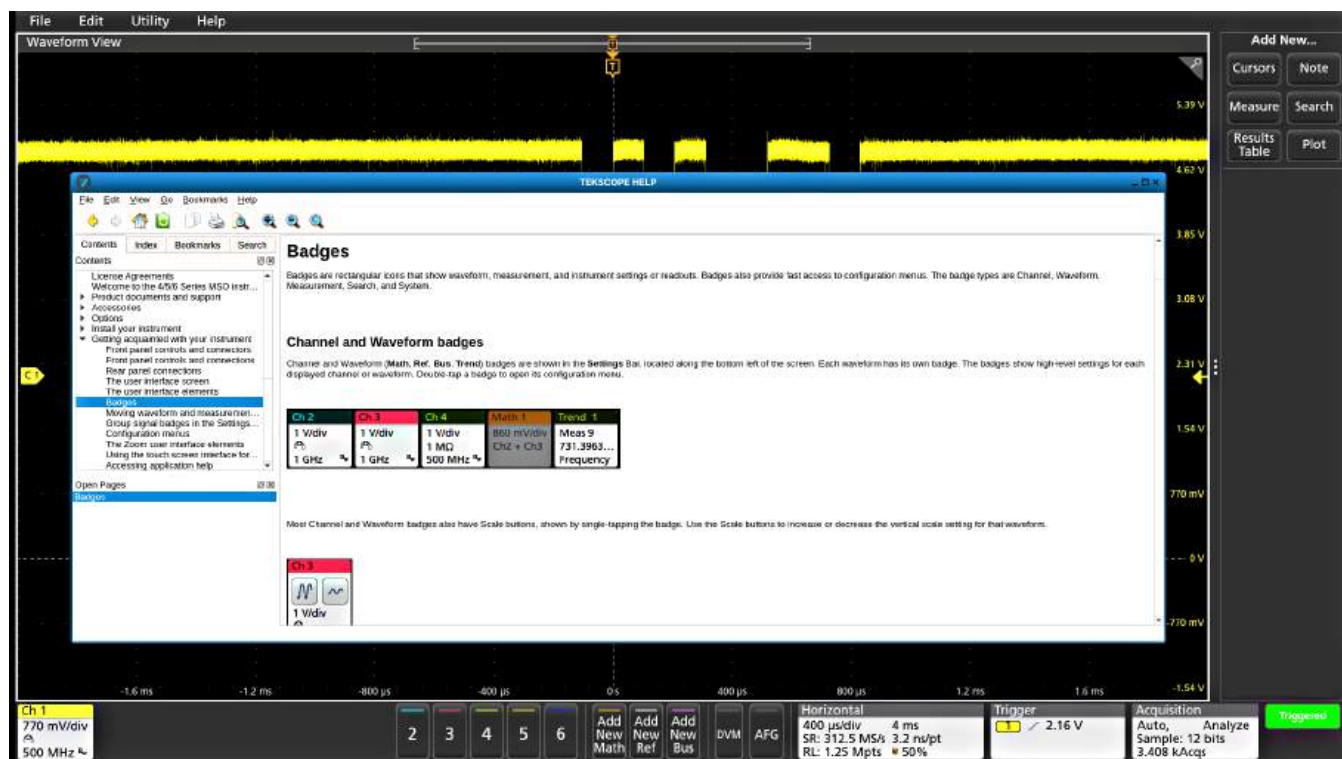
File Edit Utility Help

Waveform View

Add New...

Cursors Note

Measure Search

Results Table Plot

5.39 V
4.62 V
3.85 V
3.08 V
2.31 V
1.54 V
770 mV
0 V
-770 mV
-1.54 V

C1

TEKSCOPE HELP

File Edit View Go Bookmarks Help

Contents Index Bookmarks Search

Contents

License Agreements
Welcome to the 4/5/6 Series MSO instr...
Product documents and support
Accessories
Options
Install your instrument
Getting acquainted with your instrument
Front panel controls and connectors
Front panel controls and connectors
Rear panel connections
The user interface screen
The user interface elements
Badges
Moving waveform and measuremen...
Group signal badges in the Settings...
Configuration menus
The Zoom user interface elements
Using the touch screen interface for...
Accessing application help

Open Pages
Badges

Badges

Badges are rectangular icons that show waveform, measurement, and instrument settings or readouts. Badges also provide fast access to configuration menus. The badge types are Channel, Waveform, Measurement, Search, and System.

Channel and Waveform badges

Channel and Waveform (Math, Ref, Bus, Trend) badges are shown in the Settings Bar, located along the bottom left of the screen. Each waveform has its own badge. The badges show high-level settings for each displayed channel or waveform. Double-tap a badge to open its configuration menu.

| Ch 2 | Ch 3 | Ch 4 | Math 1 | Trend 1 |
|---|---|---|---|---|
| 1 V/div | 1 V/div | 1 V/div | 860 mV/div | Meas 9 |
| | | 1 MΩ | Ch2 + Ch3 | 731.3963... |
| 1 GHz | 1 GHz | 500 MHz | | Frequency |

Most Channel and Waveform badges also have Scale buttons, shown by single-tapping the badge. Use the Scale buttons to increase or decrease the vertical scale setting for that waveform.

Ch 3
1 V/div

-1.6 ms -1.2 ms -800 µs -400 µs 0 s 400 µs 800 µs 1.2 ms 1.6 ms

Ch 1
770 mV/div
500 MHz

2 3 4 5 6 Add New Math Add New Ref Add New Bus DVM AFG

Horizontal
400 µs/div 4 ms
SR: 312.5 MS/s 3.2 ns/pt
RL: 1.25 Mpts 50%

Trigger
1 2.16 V

Acquisition
Auto, Analyze
Sample: 12 bits
3.408 kAcqs

Triggered